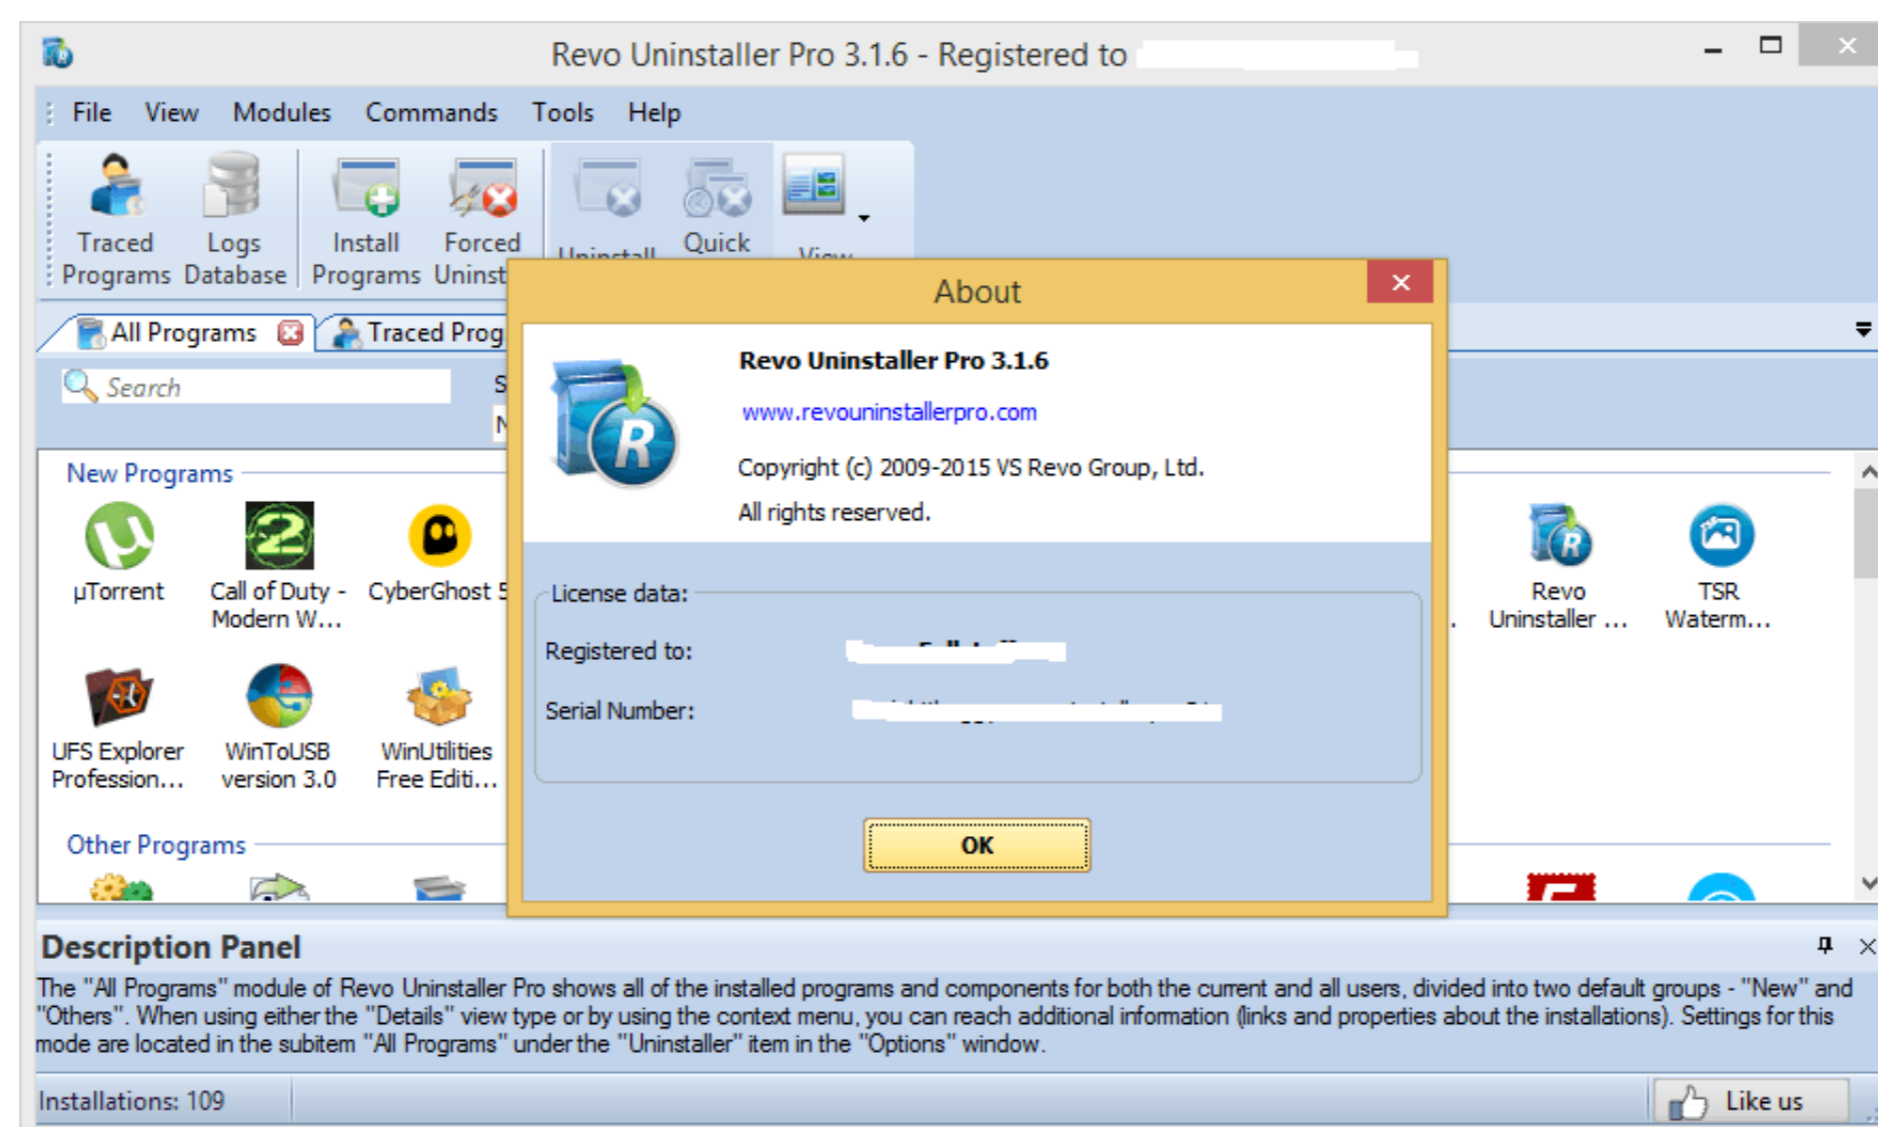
Revo Uninstaller Pro 3.1.6 - Registered to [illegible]

File View Modules Commands Tools Help

Traced Programs
Logs Database
Install Programs
Forced Uninst
Uninstall
Quick
View

All Programs
Traced Prog

Search

S
N

New Programs

µTorrent
Call of Duty - Modern W...
CyberGhost 5
UFS Explorer Profession...
WinToUSB version 3.0
WinUtilities Free Editi...
Revo Uninstaller ...
TSR Waterm...

Other Programs

About

Revo Uninstaller Pro 3.1.6

www.revouninstallerpro.com

Copyright (c) 2009-2015 VS Revo Group, Ltd.

All rights reserved.

License data:

Registered to: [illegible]

Serial Number: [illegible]

OK

Description Panel

The "All Programs" module of Revo Uninstaller Pro shows all of the installed programs and components for both the current and all users, divided into two default groups - "New" and "Others". When using either the "Details" view type or by using the context menu, you can reach additional information (links and properties about the installations). Settings for this mode are located in the subitem "All Programs" under the "Uninstaller" item in the "Options" window.

Installations: 109

Like us